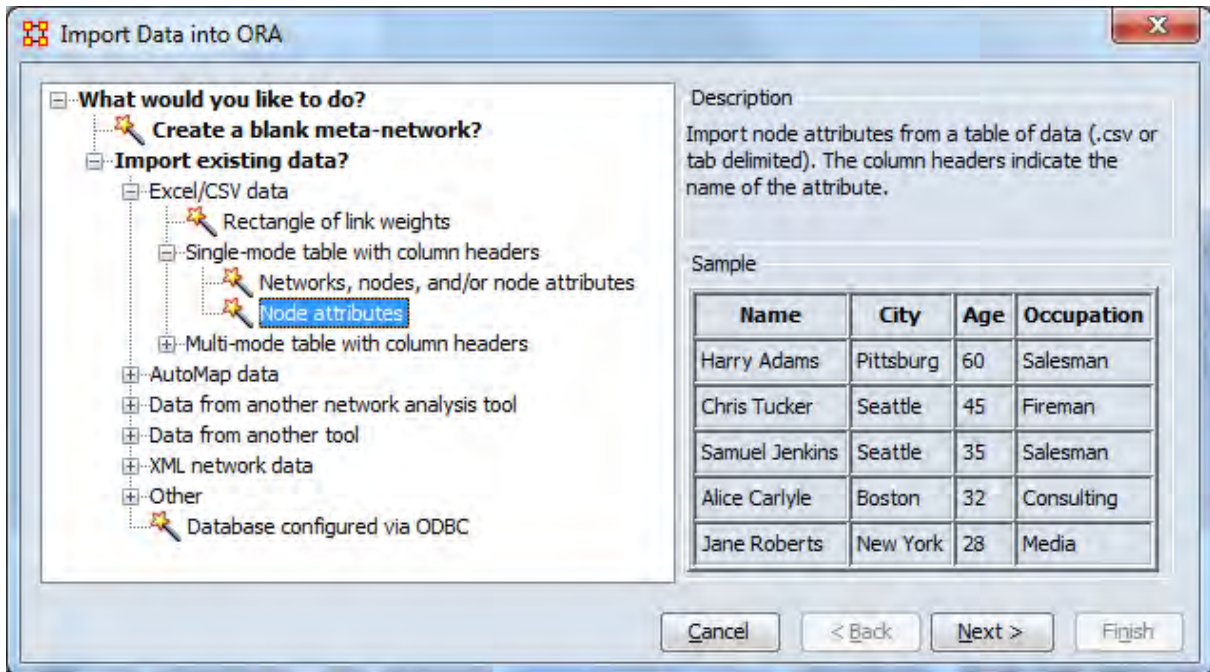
Import Data into ORA

What would you like to do?
Create a blank meta-network?
Import existing data?
Excel/CSV data
Rectangle of link weights
Single-mode table with column headers
Networks, nodes, and/or node attributes
Node attributes
Multi-mode table with column headers
AutoMap data
Data from another network analysis tool
Data from another tool
XML network data
Other
Database configured via ODBC

Description

Import node attributes from a table of data (.csv or tab delimited). The column headers indicate the name of the attribute.

Sample

| Name | City | Age | Occupation |
|---|---|---|---|
| Harry Adams | Pittsburg | 60 | Salesman |
| Chris Tucker | Seattle | 45 | Fireman |
| Samuel Jenkins | Seattle | 35 | Salesman |
| Alice Carlyle | Boston | 32 | Consulting |
| Jane Roberts | New York | 28 | Media |

Cancel
< Back
Next >
Finish